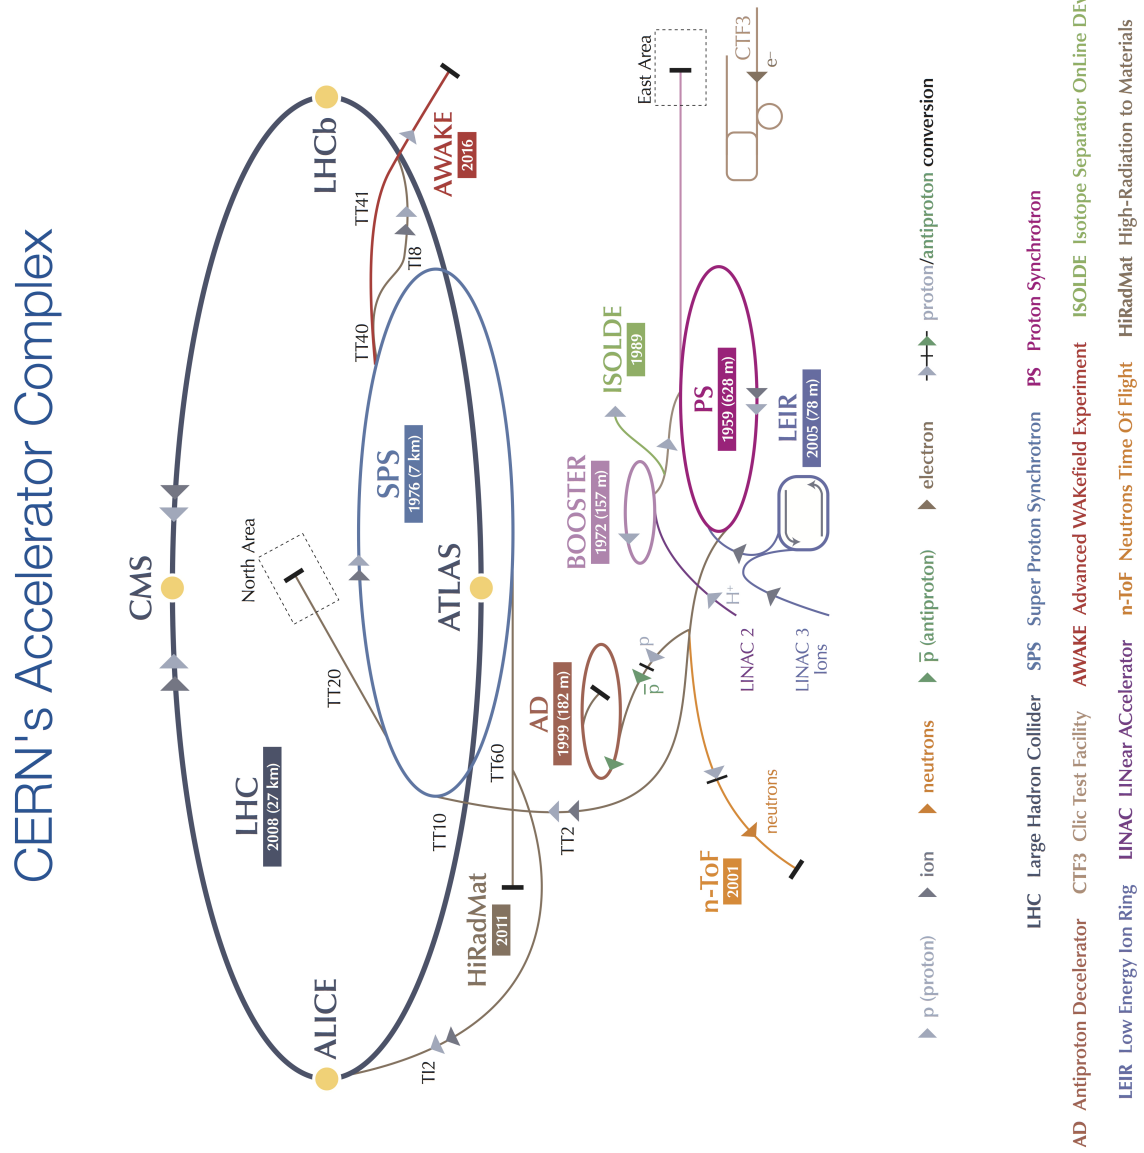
CERN's Accelerator Complex

LHCb

AWAKE
2016

TT41

TI8

TT40

CMS

North Area

SPS
1976 (7 km)

ATLAS

TT20

LHC
2008 (27 km)

TT60

TT10

HiRadMat
2011

ALICE

TI2

TT2

East Area

CTF3
e⁻

ISOLDE
1989

PS
1959 (628 m)

LEIR
2005 (78 m)

BOOSTER
1972 (157 m)

H⁺

LINAC 2

LINAC 3
Ions

p

$\bar{p}$

AD
1999 (182 m)

neutrons

n-ToF
2001

p (proton)   ion   neutrons   $\bar{p}$ (antiproton)   electron   proton/antiproton conversion

LHC Large Hadron Collider   SPS Super Proton Synchrotron   PS Proton Synchrotron

AD Antiproton Decelerator   CTF3 Clic Test Facility   AWAKE Advanced WAKefield Experiment   ISOLDE Isotope Separator OnLine DEvice

LEIR Low Energy Ion Ring   LINAC LINear ACcelerator   n-ToF Neutrons Time Of Flight   HiRadMat High-Radiation to Materials